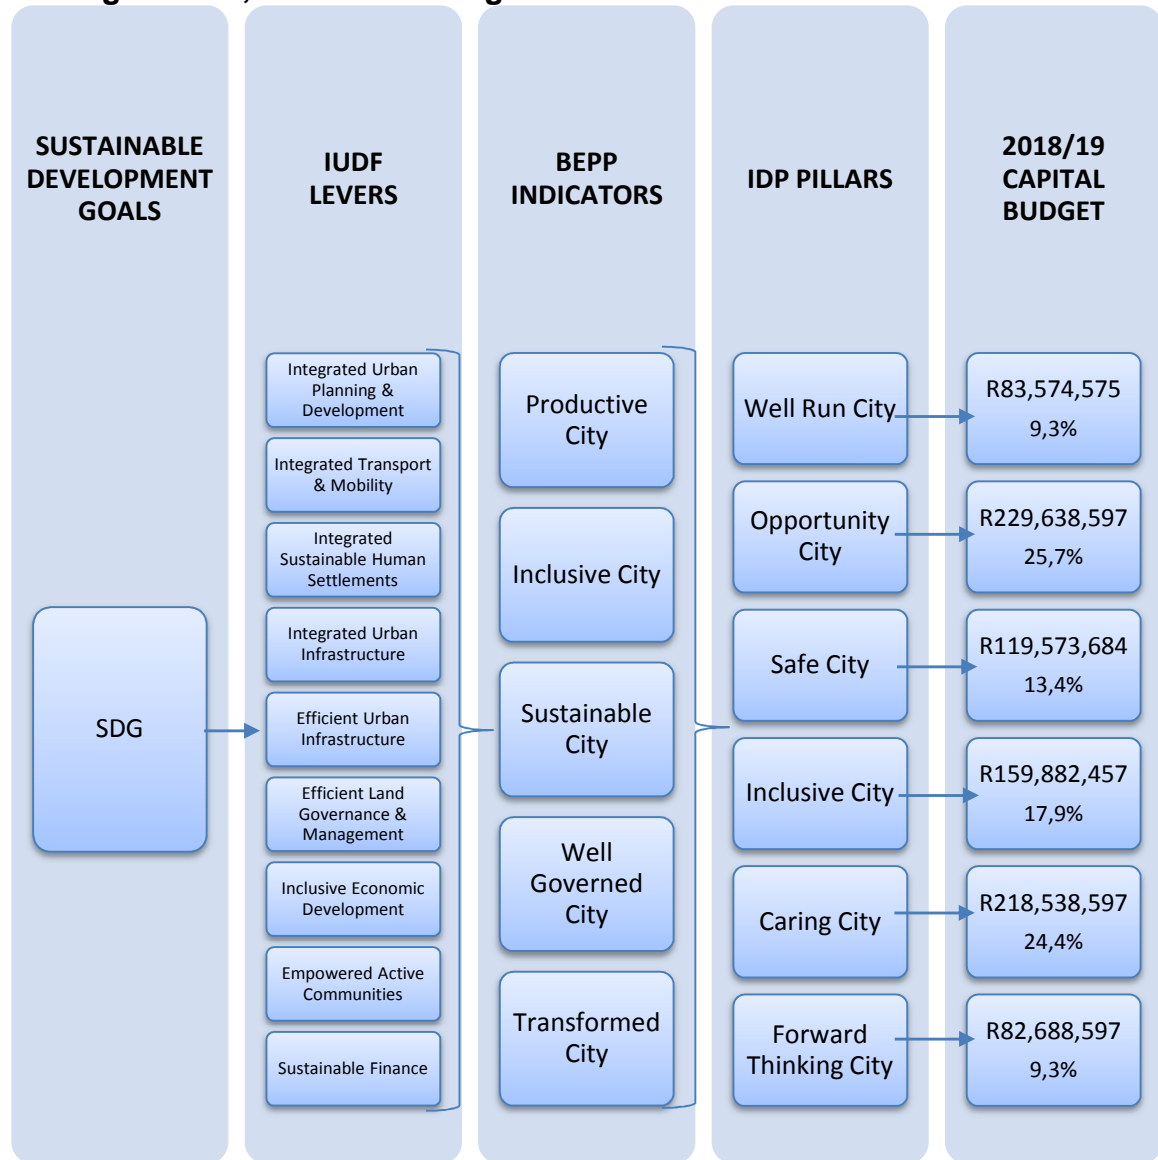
SUSTAINABLE DEVELOPMENT GOALS

IUDF LEVERS

BEPP INDICATORS

IDP PILLARS

2018/19 CAPITAL BUDGET

SDG

Integrated Urban Planning & Development

Integrated Transport & Mobility

Integrated Sustainable Human Settlements

Integrated Urban Infrastructure

Efficient Urban Infrastructure

Efficient Land Governance & Management

Inclusive Economic Development

Empowered Active Communities

Sustainable Finance

Productive City

Inclusive City

Sustainable City

Well Governed City

Transformed City

Well Run City

Opportunity City

Safe City

Inclusive City

Caring City

Forward Thinking City

R83,574,575
9,3%

R229,638,597
25,7%

R119,573,684
13,4%

R159,882,457
17,9%

R218,538,597
24,4%

R82,688,597
9,3%